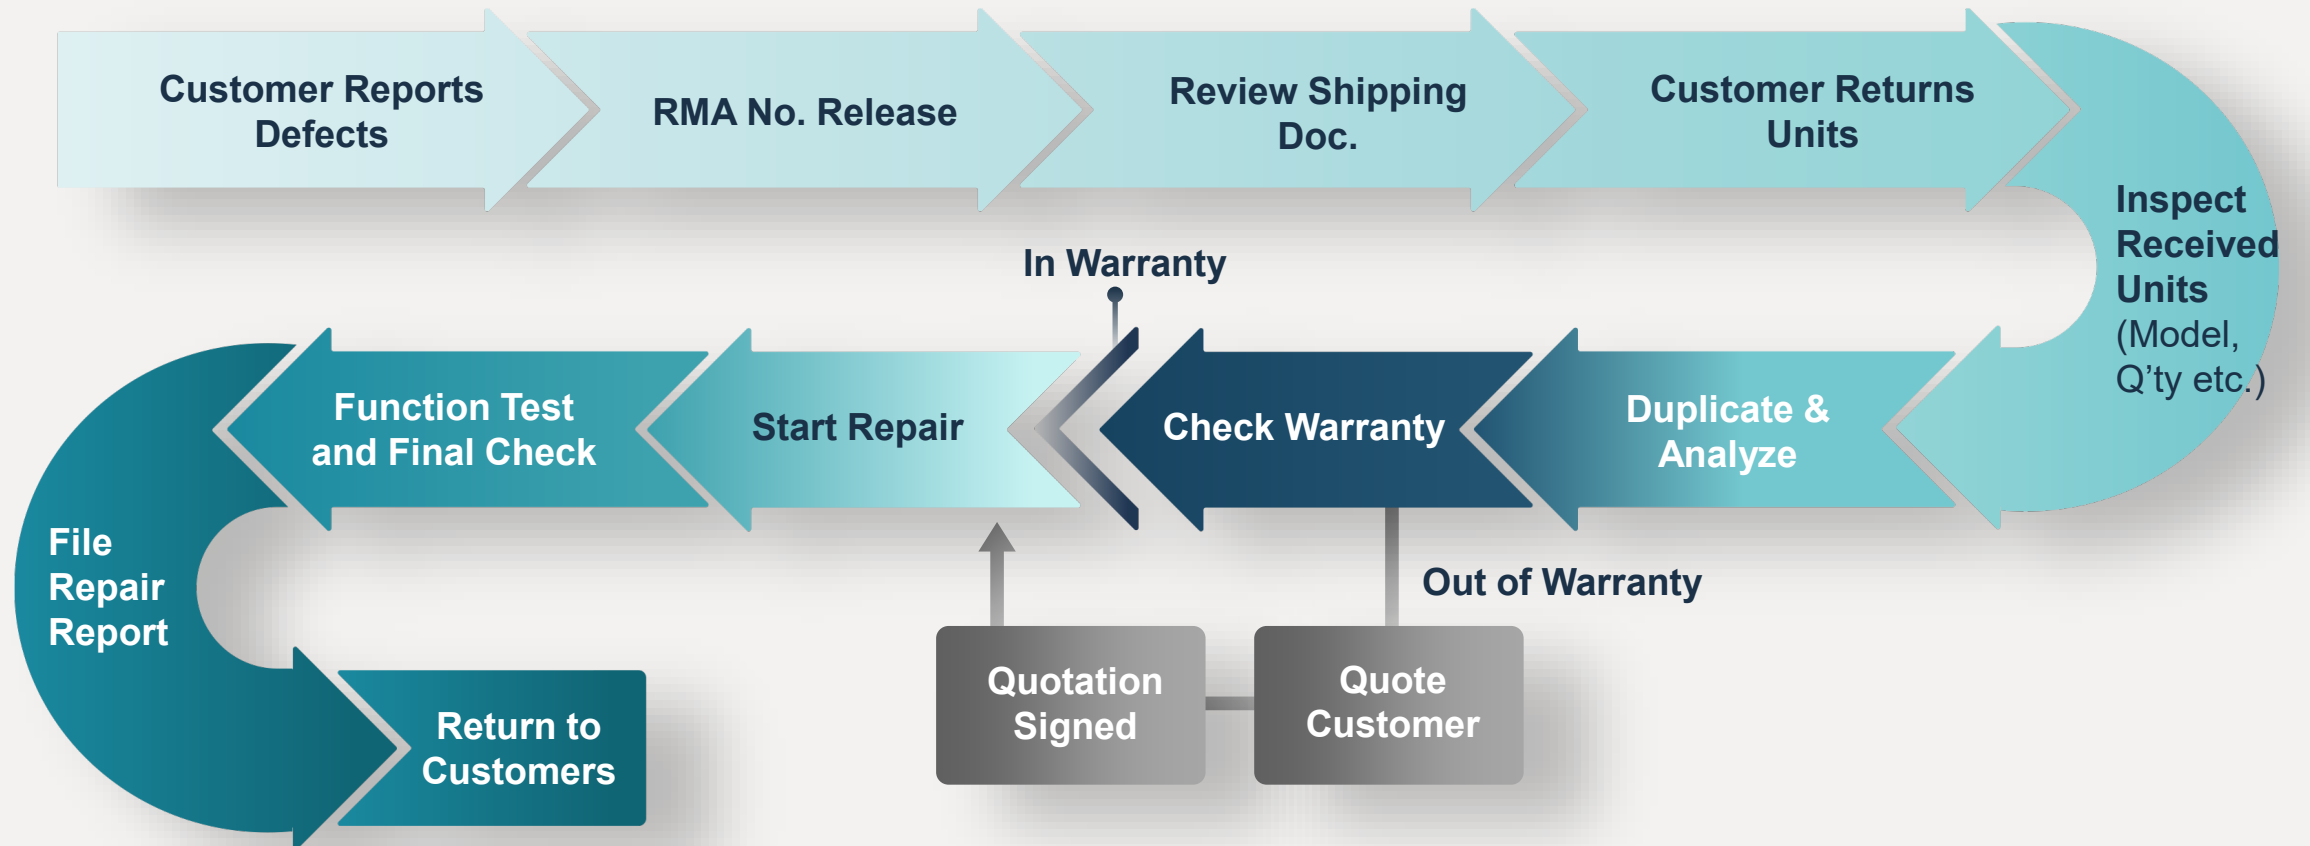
Customer Reports Defects

RMA No. Release

Review Shipping Doc.

Customer Returns Units

Inspect Received Units (Model, Q'ty etc.)

Duplicate & Analyze

Check Warranty

In Warranty

Start Repair

Function Test and Final Check

File Repair Report

Return to Customers

Out of Warranty

Quote Customer

Quotation Signed